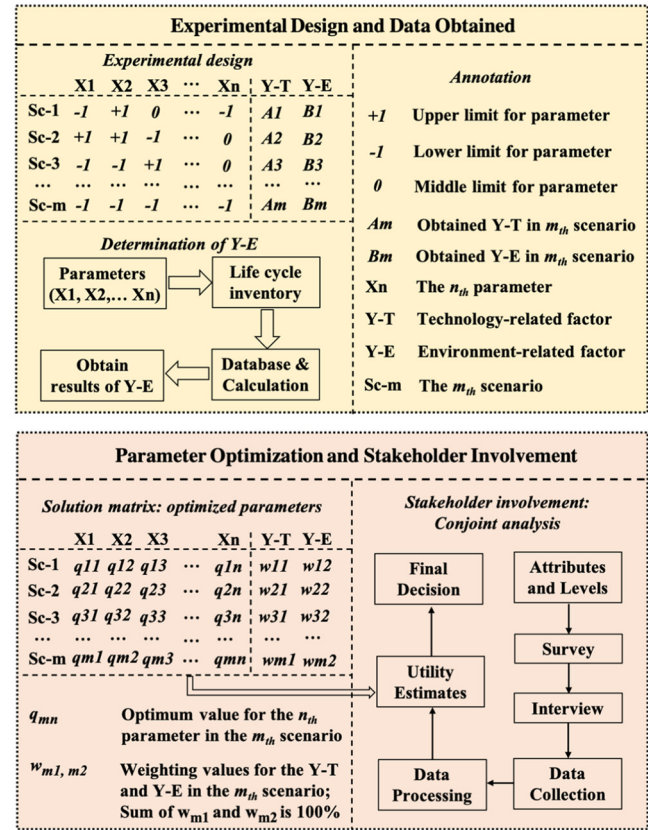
Experimental Design and Data Obtained

Experimental design

| | X1 | X2 | X3 | ⋯ | Xn | Y-T | Y-E |
|---|---|---|---|---|---|---|---|
| Sc-1 | -1 | +1 | 0 | ⋯ | -1 | A1 | B1 |
| Sc-2 | +1 | +1 | -1 | ⋯ | 0 | A2 | B2 |
| Sc-3 | -1 | -1 | +1 | ⋯ | 0 | A3 | B3 |
| … | … | … | … | … | … | … | … |
| Sc-m | -1 | -1 | -1 | ⋯ | -1 | Am | Bm |

Determination of Y-E

Parameters (X1, X2,… Xn)

Life cycle inventory

Database & Calculation

Obtain results of Y-E

Annotation

+1 Upper limit for parameter

-1 Lower limit for parameter

0 Middle limit for parameter

Am Obtained Y-T in $m_{th}$ scenario

Bm Obtained Y-E in $m_{th}$ scenario

Xn The $n_{th}$ parameter

Y-T Technology-related factor

Y-E Environment-related factor

Sc-m The $m_{th}$ scenario

Parameter Optimization and Stakeholder Involvement

Solution matrix: optimized parameters

| | X1 | X2 | X3 | | Xn | Y-T | Y-E |
|---|---|---|---|---|---|---|---|
| Sc-1 | q11 | q12 | q13 | ⋯ | q1n | w11 | w12 |
| Sc-2 | q21 | q22 | q23 | ⋯ | q2n | w21 | w22 |
| Sc-3 | q31 | q32 | q33 | ⋯ | q3n | w31 | w32 |
| … | … | … | … | … | … | … | … |
| Sc-m | qm1 | qm2 | qm3 | ⋯ | qmn | wm1 | wm2 |

$q_{mn}$ Optimum value for the $n_{th}$ parameter in the $m_{th}$ scenario

$w_{m1, m2}$ Weighting values for the Y-T and Y-E in the $m_{th}$ scenario; Sum of $w_{m1}$ and $w_{m2}$ is 100%

Stakeholder involvement: Conjoint analysis

Final Decision

Attributes and Levels

Survey

Utility Estimates

Interview

Data Processing

Data Collection